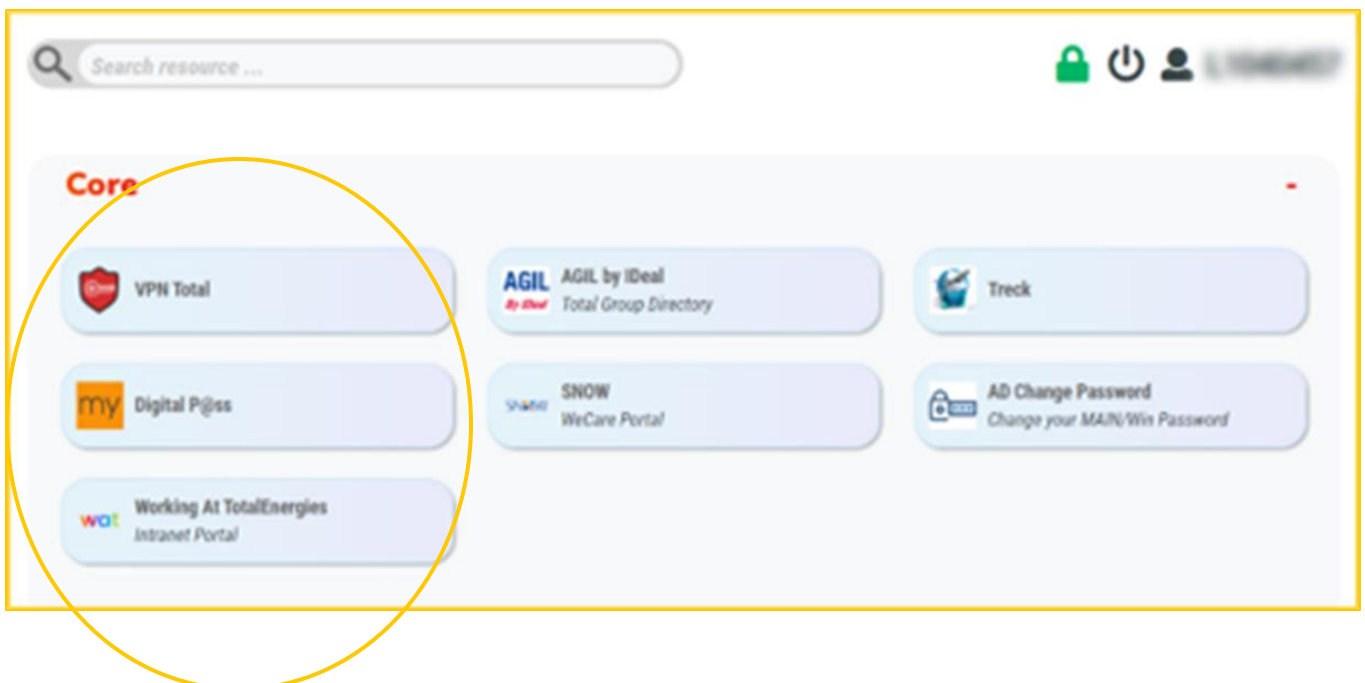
Search resource ...

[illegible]

Core

-

VPN Total

AGIL
By IDeal
AGIL by IDeal
Total Group Directory

Treck

my
Digital P@ss

snow
SNOW
WeCare Portal

AD Change Password
Change your MAIN/Win Password

wat
Working At TotalEnergies
Intranet Portal